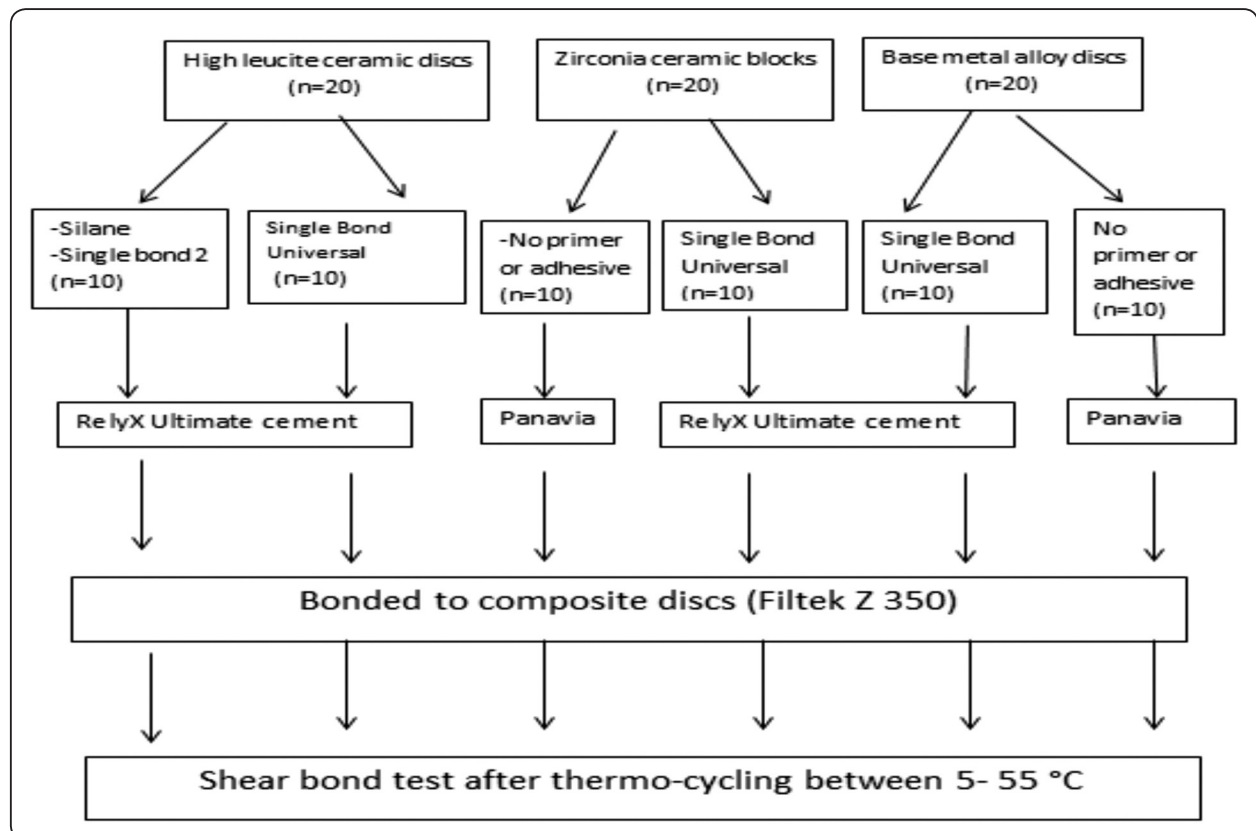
High leucite ceramic discs (n=20)

Zirconia ceramic blocks (n=20)

Base metal alloy discs (n=20)

-Silane
-Single bond 2
(n=10)

Single Bond Universal (n=10)

-No primer or adhesive (n=10)

Single Bond Universal (n=10)

Single Bond Universal (n=10)

No primer or adhesive (n=10)

RelyX Ultimate cement

Panavia

RelyX Ultimate cement

Panavia

Bonded to composite discs (Filtek Z 350)

Shear bond test after thermo-cycling between 5- 55 °C